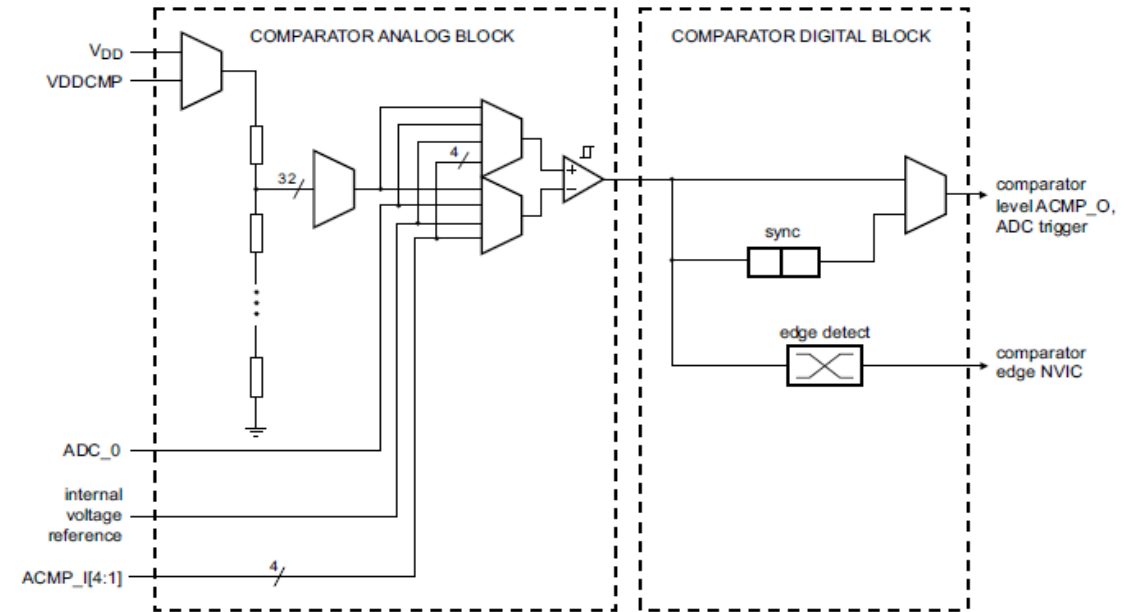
COMPARATOR ANALOG BLOCK

COMPARATOR DIGITAL BLOCK

$V_{DD}$

VDDCMP

32

4

+

-

comparator level ACMP_O, ADC trigger

sync

edge detect

comparator edge NVIC

ADC_0

internal voltage reference

ACMP_I[4:1]

4